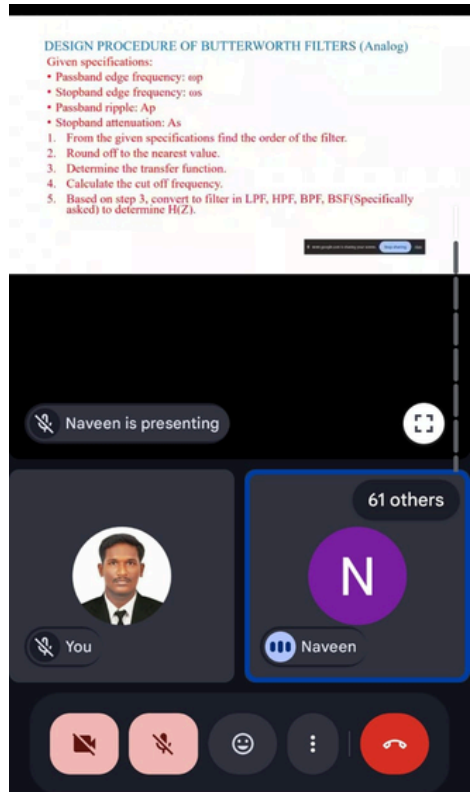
DESIGN PROCEDURE OF BUTTERWORTH FILTERS (Analog)

Given specifications:

• Passband edge frequency: ωp
• Stopband edge frequency: ωs
• Passband ripple: Ap
• Stopband attenuation: As

1. From the given specifications find the order of the filter.
2. Round off to the nearest value.
3. Determine the transfer function.
4. Calculate the cut off frequency.
5. Based on step 3, convert to filter in LPF, HPF, BPF, BSF(Specifically asked) to determine H(Z).

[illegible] Stop sharing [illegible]

Naveen is presenting

61 others

N

You

Naveen